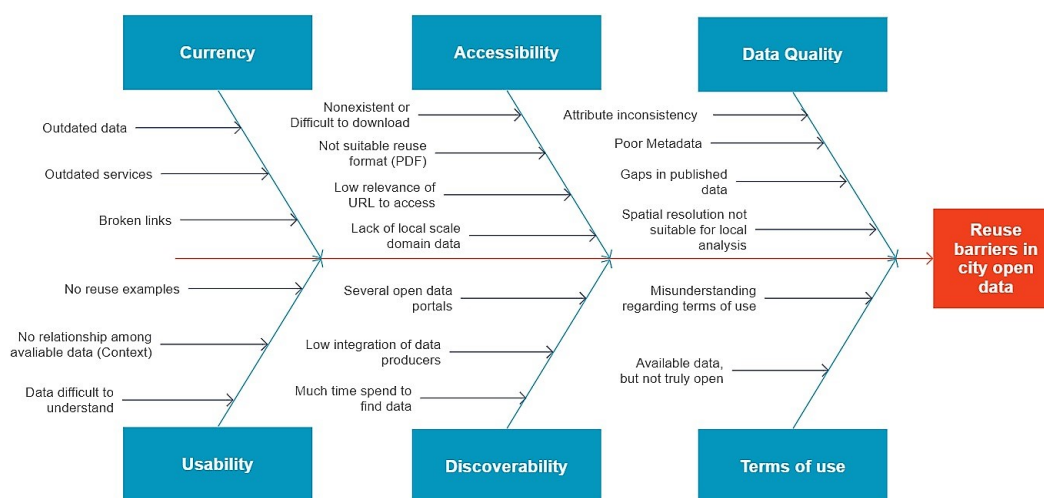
Currency

Outdated data

Outdated services

Broken links

Accessibility

Nonexistent or Difficult to download

Not suitable reuse format (PDF)

Low relevance of URL to access

Lack of local scale domain data

Data Quality

Attribute inconsistency

Poor Metadata

Gaps in published data

Spatial resolution not suitable for local analysis

Reuse barriers in city open data

No reuse examples

No relationship among avaliable data (Context)

Data difficult to understand

Usability

Several open data portals

Low integration of data producers

Much time spend to find data

Discoverability

Misunderstanding regarding terms of use

Available data, but not truly open

Terms of use